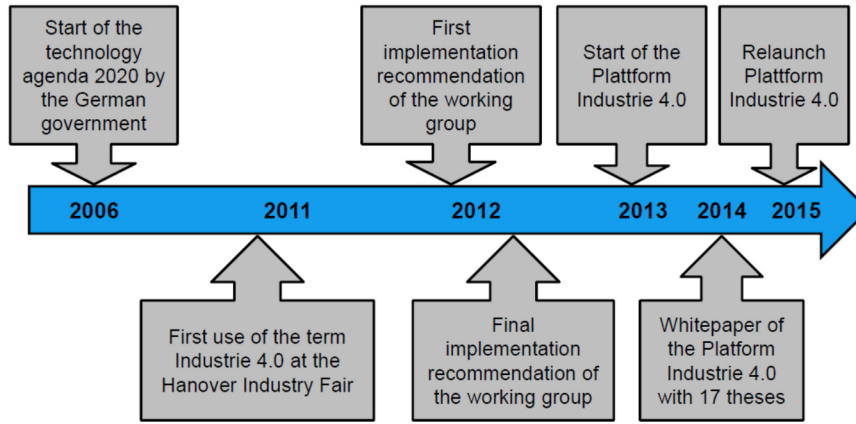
Start of the technology agenda 2020 by the German government

First implementation recommendation of the working group

Start of the Plattform Industrie 4.0

Relaunch Plattform Industrie 4.0

2006

2011

2012

2013

2014

2015

First use of the term Industrie 4.0 at the Hanover Industry Fair

Final implementation recommendation of the working group

Whitepaper of the Platform Industrie 4.0 with 17 theses